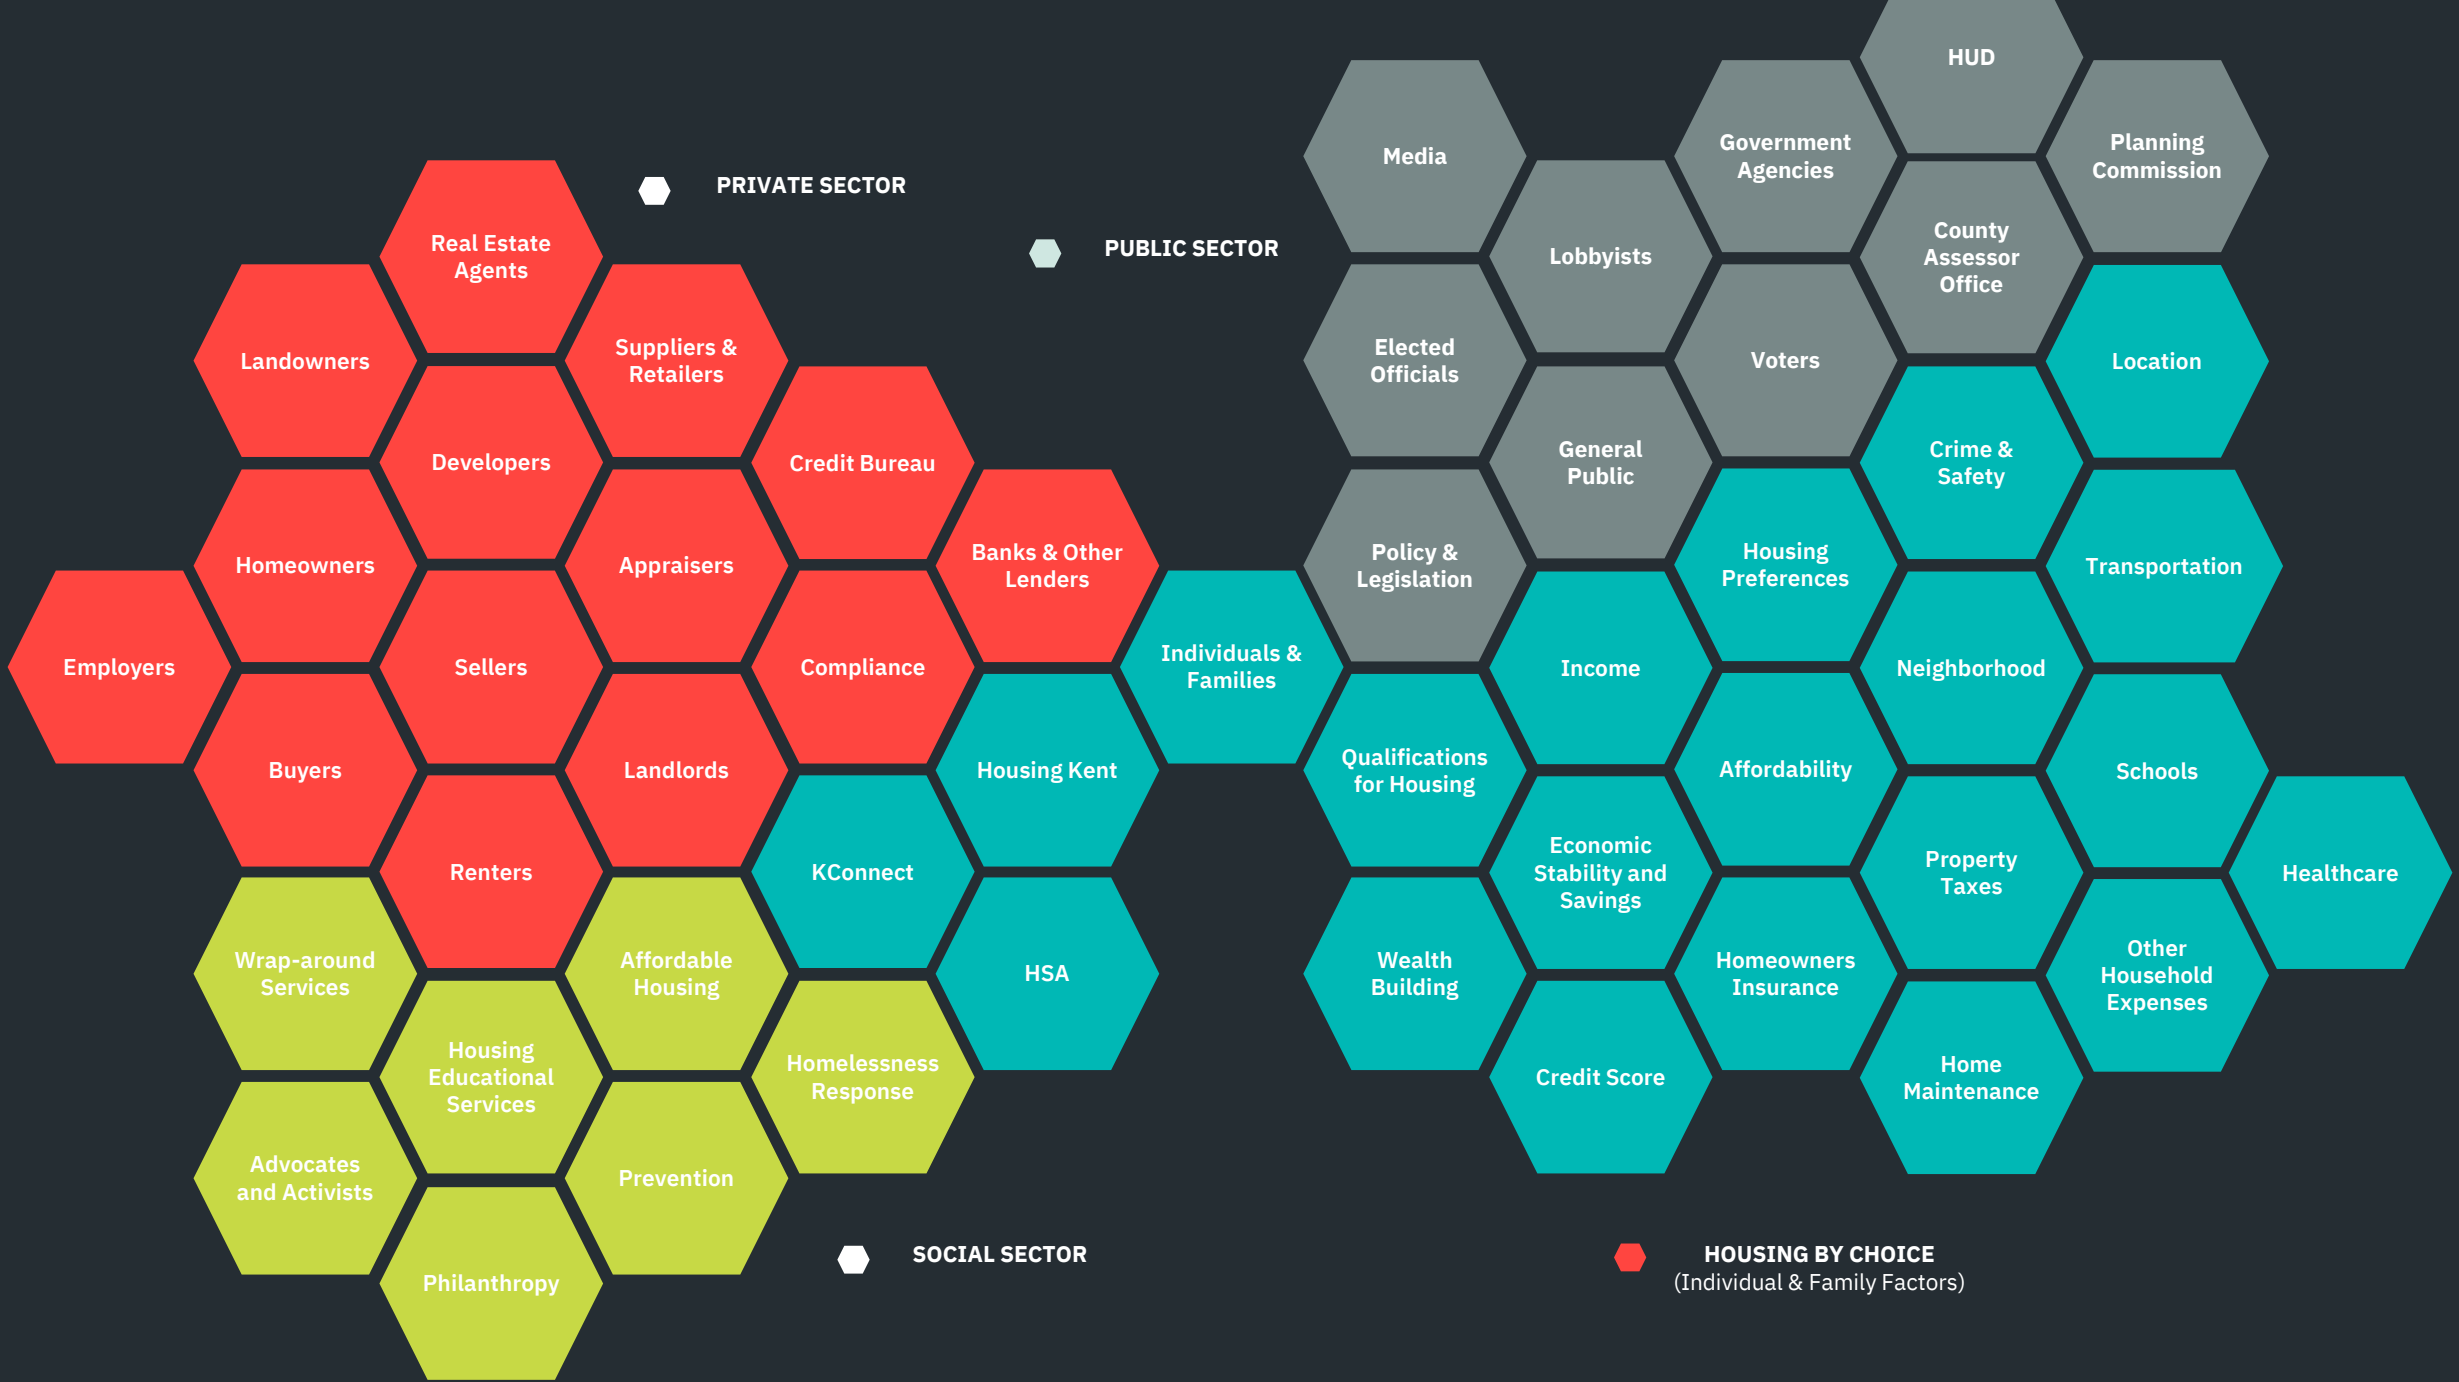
PRIVATE SECTOR

PUBLIC SECTOR

Real Estate Agents

Landowners

Suppliers & Retailers

Developers

Credit Bureau

Homeowners

Appraisers

Banks & Other Lenders

Employers

Sellers

Compliance

Buyers

Landlords

Renters

Housing Kent

KConnect

HSA

Individuals & Families

Wrap-around Services

Affordable Housing

Housing Educational Services

Homelessness Response

Advocates and Activists

Prevention

Philanthropy

HUD

Media

Government Agencies

Planning Commission

Lobbyists

County Assessor Office

Elected Officials

Voters

Location

General Public

Crime & Safety

Policy & Legislation

Housing Preferences

Transportation

Income

Neighborhood

Qualifications for Housing

Affordability

Schools

Economic Stability and Savings

Property Taxes

Healthcare

Wealth Building

Homeowners Insurance

Other Household Expenses

Credit Score

Home Maintenance

SOCIAL SECTOR

HOUSING BY CHOICE
(Individual & Family Factors)